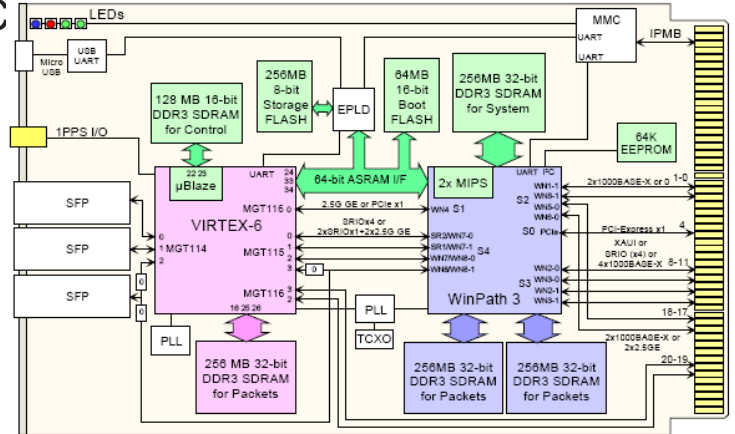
C

LEDs

Micro USB

USB UART

MMC

UART

UART

IPMB

128 MB 16-bit DDR3 SDRAM for Control

256MB 8-bit Storage FLASH

EPLD

64MB 16-bit Boot FLASH

256MB 32-bit DDR3 SDRAM for System

64K EEPROM

1PPS I/O

22 23

µBlaze

UART

24 33 34

64-bit ASRAM I/F

2x MIPS

UART I²C

SFP

SFP

SFP

VIRTEX-6

MGT116 0

2.5G GE or PCIe x1

WN4 S1

S2

WN1-1

WN6-1

WN6-0

2x1000BASE-X or 0

1-0

0

1 MGT114

2

MGT115

0

1

2

3

SRIOx4 or 2x3RIOx1+2x2.5G GE

SR2/WN7-0

SR1/WN7-1

WN7/WN8-0

WN8/WN8-1

S4

S0 PCIe

PCI-Express x1

4

XAUI or SRIO (x4) or 4x1000BASE-X

8-11

S3

WN2-0

WN3-0

WN2-1

WN3-1

0

0

0

MGT116

3

2

16 25 26

PLL

PLL

TCXO

WinPath 3

18-17

2x1000BASE-X or 2x2.5GE

20-19

256 MB 32-bit DDR3 SDRAM for Packets

256MB 32-bit DDR3 SDRAM for Packets

256MB 32-bit DDR3 SDRAM for Packets